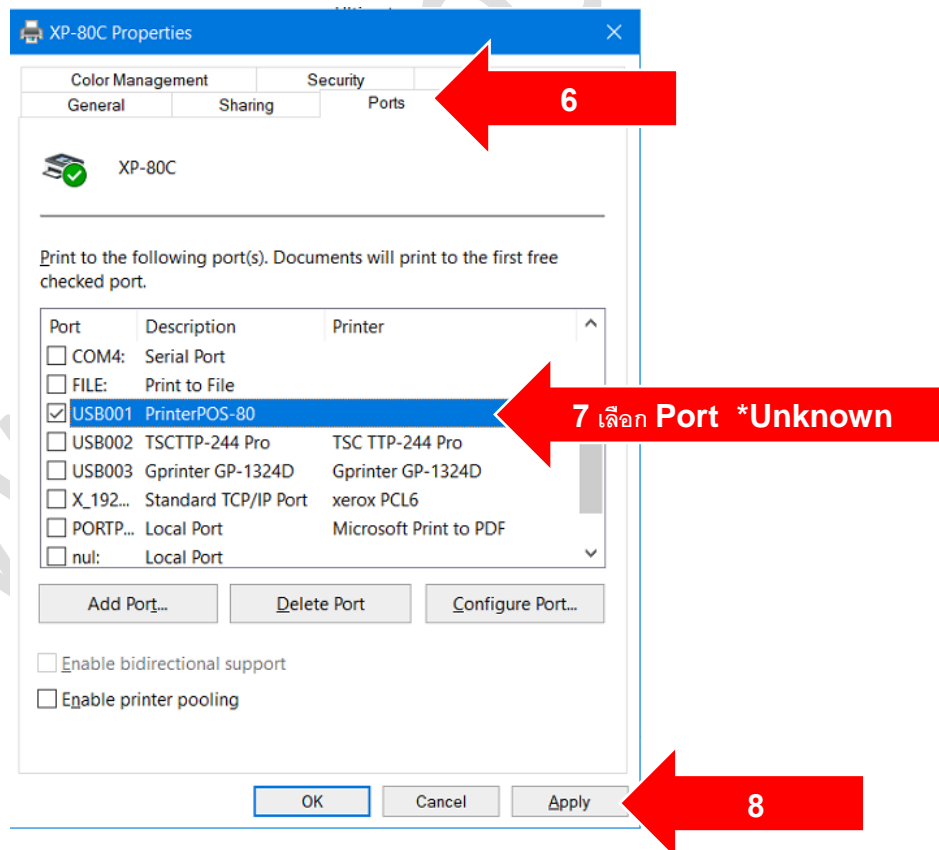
XP-80C Properties

| Color Management | Security | |
|---|---|---|
| General | Sharing | Ports |

6

XP-80C

Print to the following port(s). Documents will print to the first free checked port.

| Port | Description | Printer |
|---|---|---|
| COM4: | Serial Port | |
| FILE: | Print to File | |
| USB001 | PrinterPOS-80 | |
| USB002 | TSCTTP-244 Pro | TSC TTP-244 Pro |
| USB003 | Gprinter GP-1324D | Gprinter GP-1324D |
| X_192... | Standard TCP/IP Port | xerox PCL6 |
| PORTP... | Local Port | Microsoft Print to PDF |
| nul: | Local Port | |

7 เลือก Port *Unknown

Add Port... Delete Port Configure Port...

Enable bidirectional support

Enable printer pooling

OK Cancel Apply

8